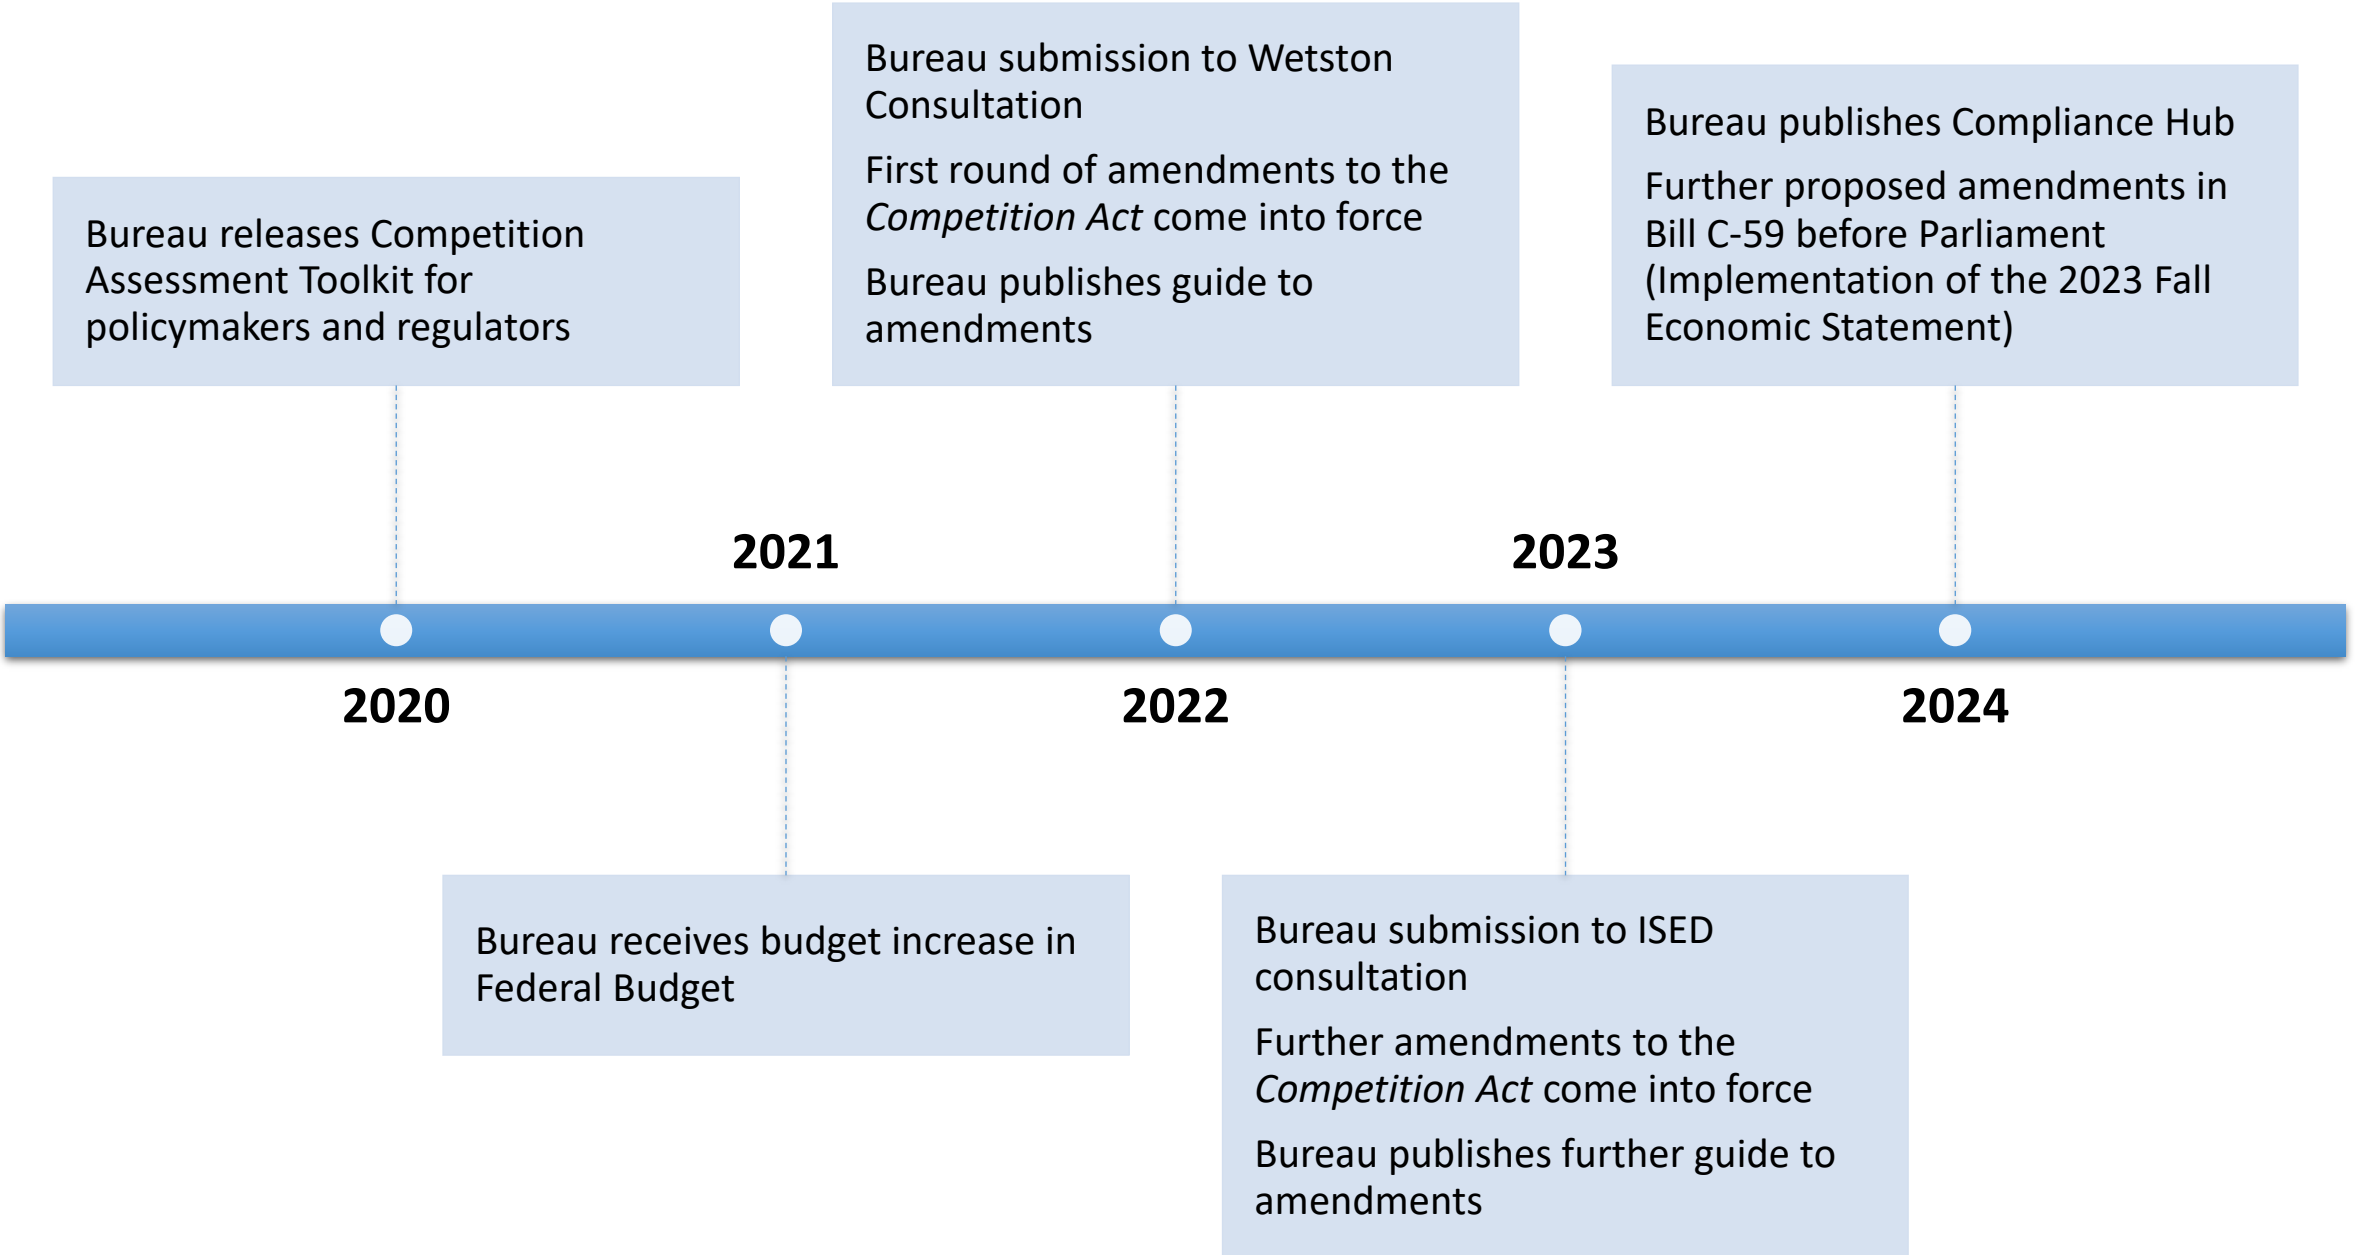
Bureau releases Competition Assessment Toolkit for policymakers and regulators

Bureau submission to Wetston Consultation

First round of amendments to the *Competition Act* come into force

Bureau publishes guide to amendments

Bureau publishes Compliance Hub

Further proposed amendments in Bill C-59 before Parliament (Implementation of the 2023 Fall Economic Statement)

2021

2023

2020

2022

2024

Bureau receives budget increase in Federal Budget

Bureau submission to ISED consultation

Further amendments to the *Competition Act* come into force

Bureau publishes further guide to amendments